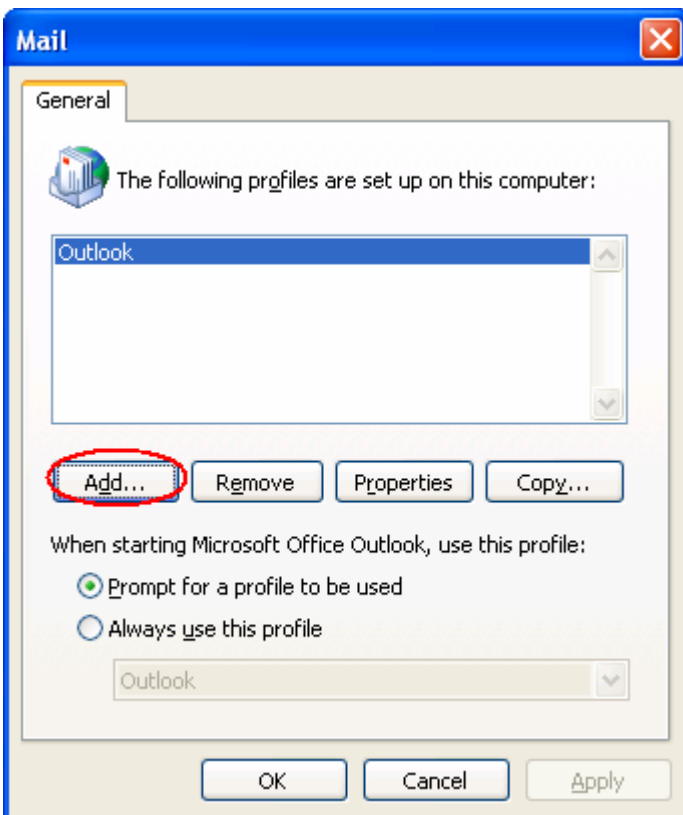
Mail

General

The following profiles are set up on this computer:

Outlook

Add... Remove Properties Copy...

When starting Microsoft Office Outlook, use this profile:

Prompt for a profile to be used

Always use this profile

Outlook

OK Cancel Apply